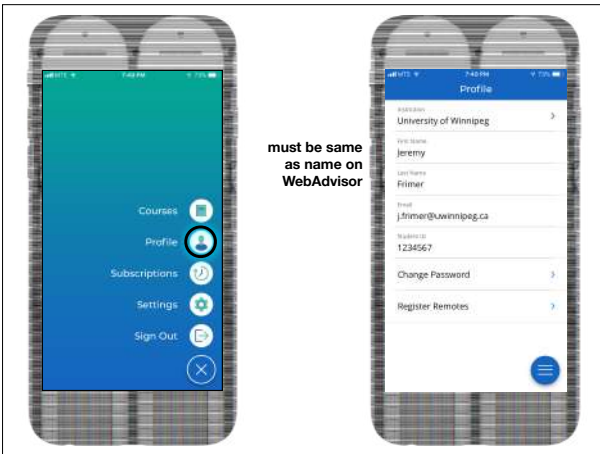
7:48 PM
73%

Courses
Profile
Subscriptions
Settings
Sign Out

must be same as name on WebAdvisor

7:48 PM
73%
Profile

Institution
University of Winnipeg

First Name
Jeremy

Last Name
Frimer

Email
j.frimer@uwinnipeg.ca

Student ID
1234567

Change Password

Register Remotes